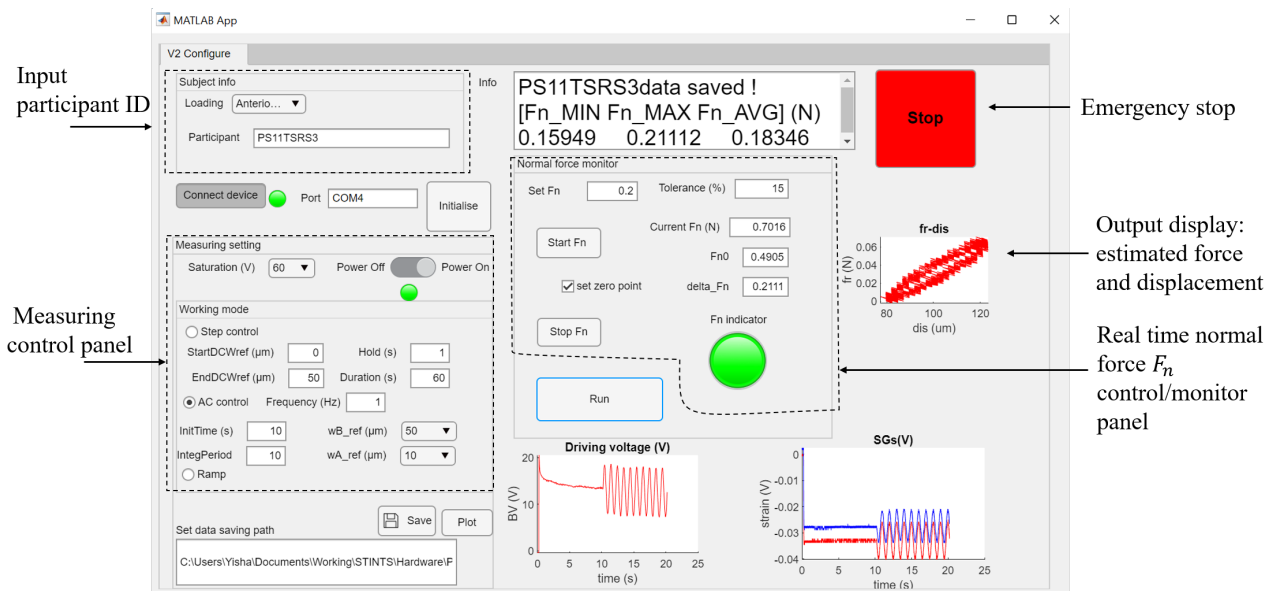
MATLAB App

V2 Configure

Input participant ID

Subject info

Loading Anterio...

Participant PS11TSRS3

Info

PS11TSRS3data saved !
[Fn_MIN Fn_MAX Fn_AVG] (N)
0.15949 0.21112 0.18346

Stop

Emergency stop

Connect device

Port COM4

Initialise

Normal force monitor

Set Fn 0.2

Tolerance (%) 15

Current Fn (N) 0.7016

Start Fn

Fn0 0.4905

set zero point

delta_Fn 0.2111

Stop Fn

Fn indicator

Run

fr-dis

0.06
0.04
0.02
0

fr (N)

80 100 120

dis (um)

Output display: estimated force and displacement

Real time normal force $F_n$ control/monitor panel

Measuring control panel

Measuring setting

Saturation (V) 60

Power Off Power On

Working mode

Step control

StartDCWref (µm) 0

Hold (s) 1

EndDCWref (µm) 50

Duration (s) 60

AC control

Frequency (Hz) 1

InitTime (s) 10

wB_ref (µm) 50

IntegPeriod 10

wA_ref (µm) 10

Ramp

Save

Plot

Set data saving path

C:\Users\Yisha\Documents\Working\STINTS\Hardware\F

Driving voltage (V)

20
10
0

BV (V)

0 5 10 15 20 25

time (s)

SGs(V)

0
-0.01
-0.02
-0.03
-0.04

strain (V)

0 5 10 15 20 25

time (s)